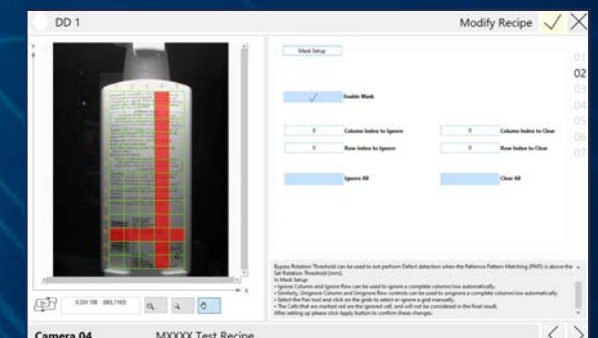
DD 1

Modify Recipe

Mask Setup

01
02
03
04
05
06
07

Enable Mask

0
Column Index to Ignore

0
Column Index to Clear

0
Row Index to Ignore

0
Row Index to Clear

Ignore All

Clear All

0.33X 100 (863,1165)

Bypass Rotation Threshold can be used to not perform Defect detection when the Reference Pattern Matching (PMS) is above the Set Rotation Threshold (mm).
In Mask Setup:
• Ignore Column and Ignore Row can be used to ignore a complete column/row automatically.
• Similarly, Unignore Column and Unignore Row controls can be used to unignore a complete column/row automatically.
• Select the Pan tool and click on the grids to select or ignore a grid manually.
• The Cells that are marked red are the ignored cell, and will not be considered in the final result.
After setting up please click Apply button to confirm these changes.

Camera 04

MXXXX Test Recipe